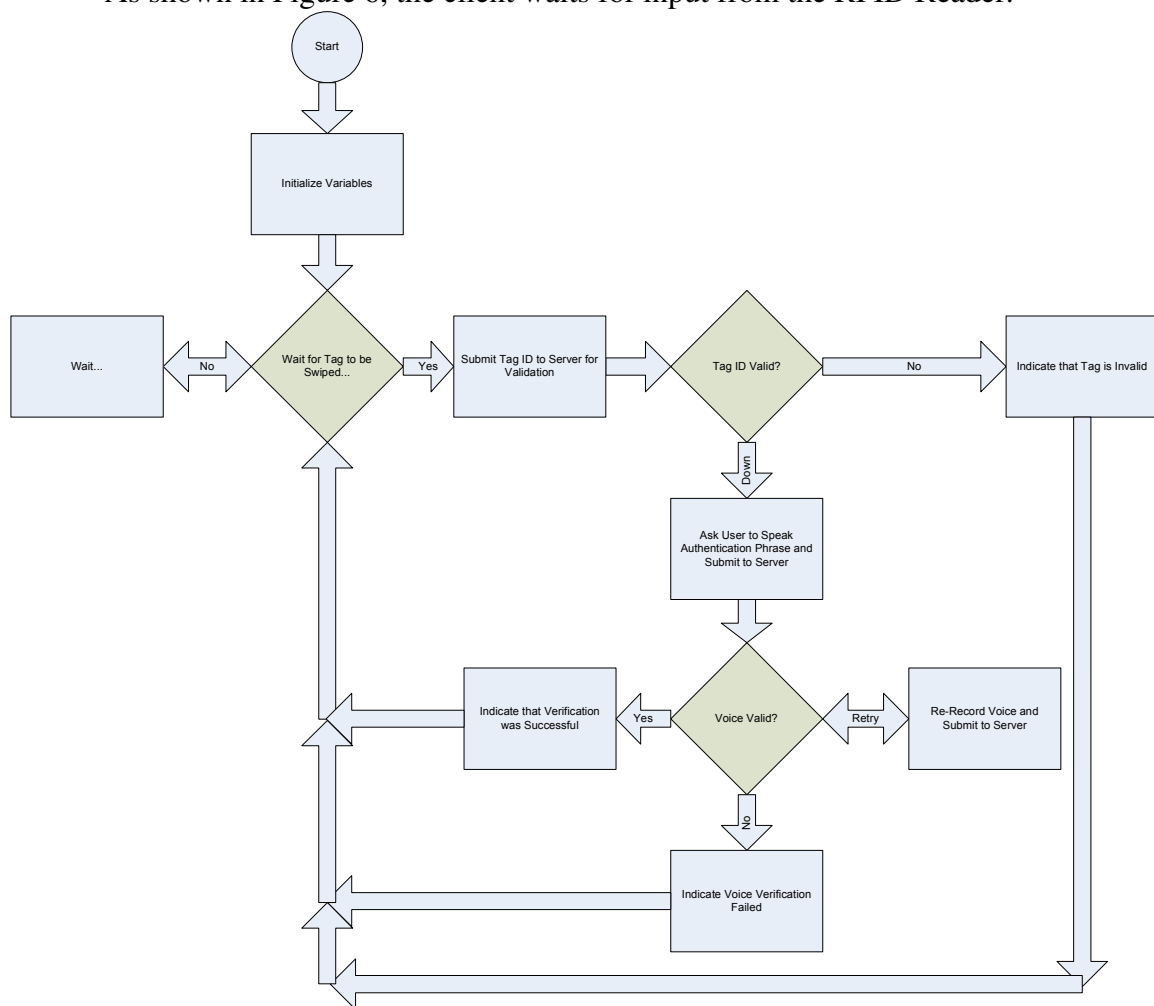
As shown in Figure 6, the client waits for input from the RFID Reader.

Start

Initialize Variables

Wait...

No

Wait for Tag to be Swiped...

Yes

Submit Tag ID to Server for Validation

Tag ID Valid?

No

Indicate that Tag is Invalid

Down

Ask User to Speak Authentication Phrase and Submit to Server

Indicate that Verification was Successful

Yes

Voice Valid?

Retry

Re-Record Voice and Submit to Server

No

Indicate Voice Verification Failed